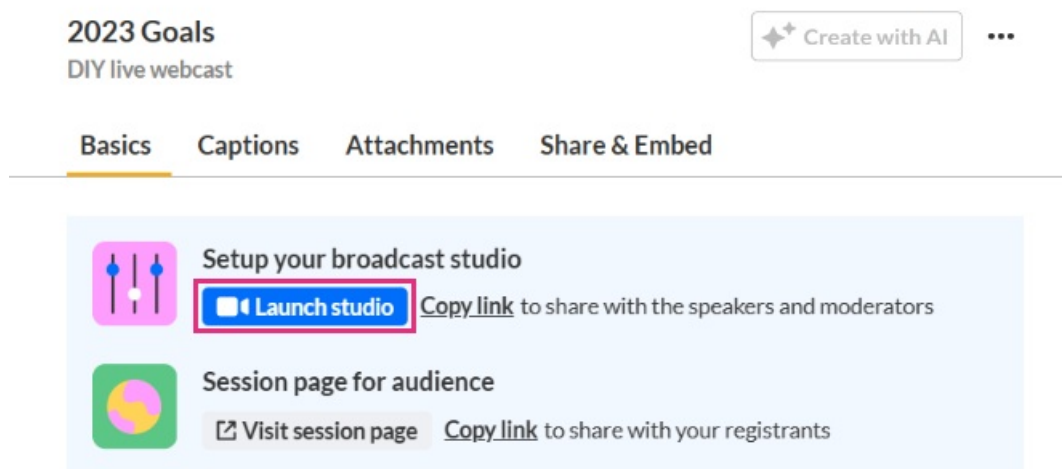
2023 Goals
DIY live webcast

Create with AI

...

Basics Captions Attachments Share & Embed

Setup your broadcast studio

Launch studio Copy link to share with the speakers and moderators

Session page for audience

Visit session page Copy link to share with your registrants